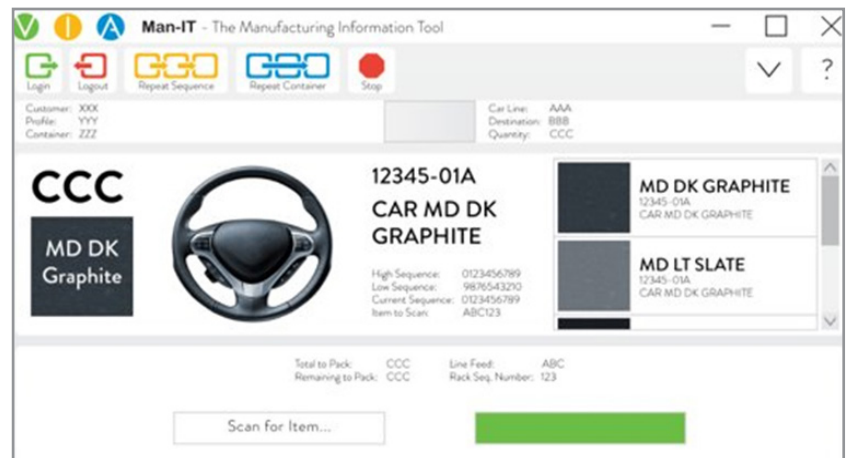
Man-IT - The Manufacturing Information Tool

Login
Logout
Repeat Sequence
Repeat Container
Stop

?

Customer: XXX
Profile: YYY
Container: ZZZ

Car Line: AAA
Destination: BBB
Quantity: CCC

CCC

MD DK Graphite

12345-01A

CAR MD DK GRAPHITE

High Sequence: 0123456789
Low Sequence: 9876543210
Current Sequence: 0123456789
Item to Scan: ABC123

MD DK GRAPHITE
12345-01A
CAR MD DK GRAPHITE

MD LT SLATE
12345-01A
CAR MD DK GRAPHITE

Total to Pack: CCC
Remaining to Pack: CCC

Line Feed: ABC
Rack Seq. Number: 123

Scan for Item...